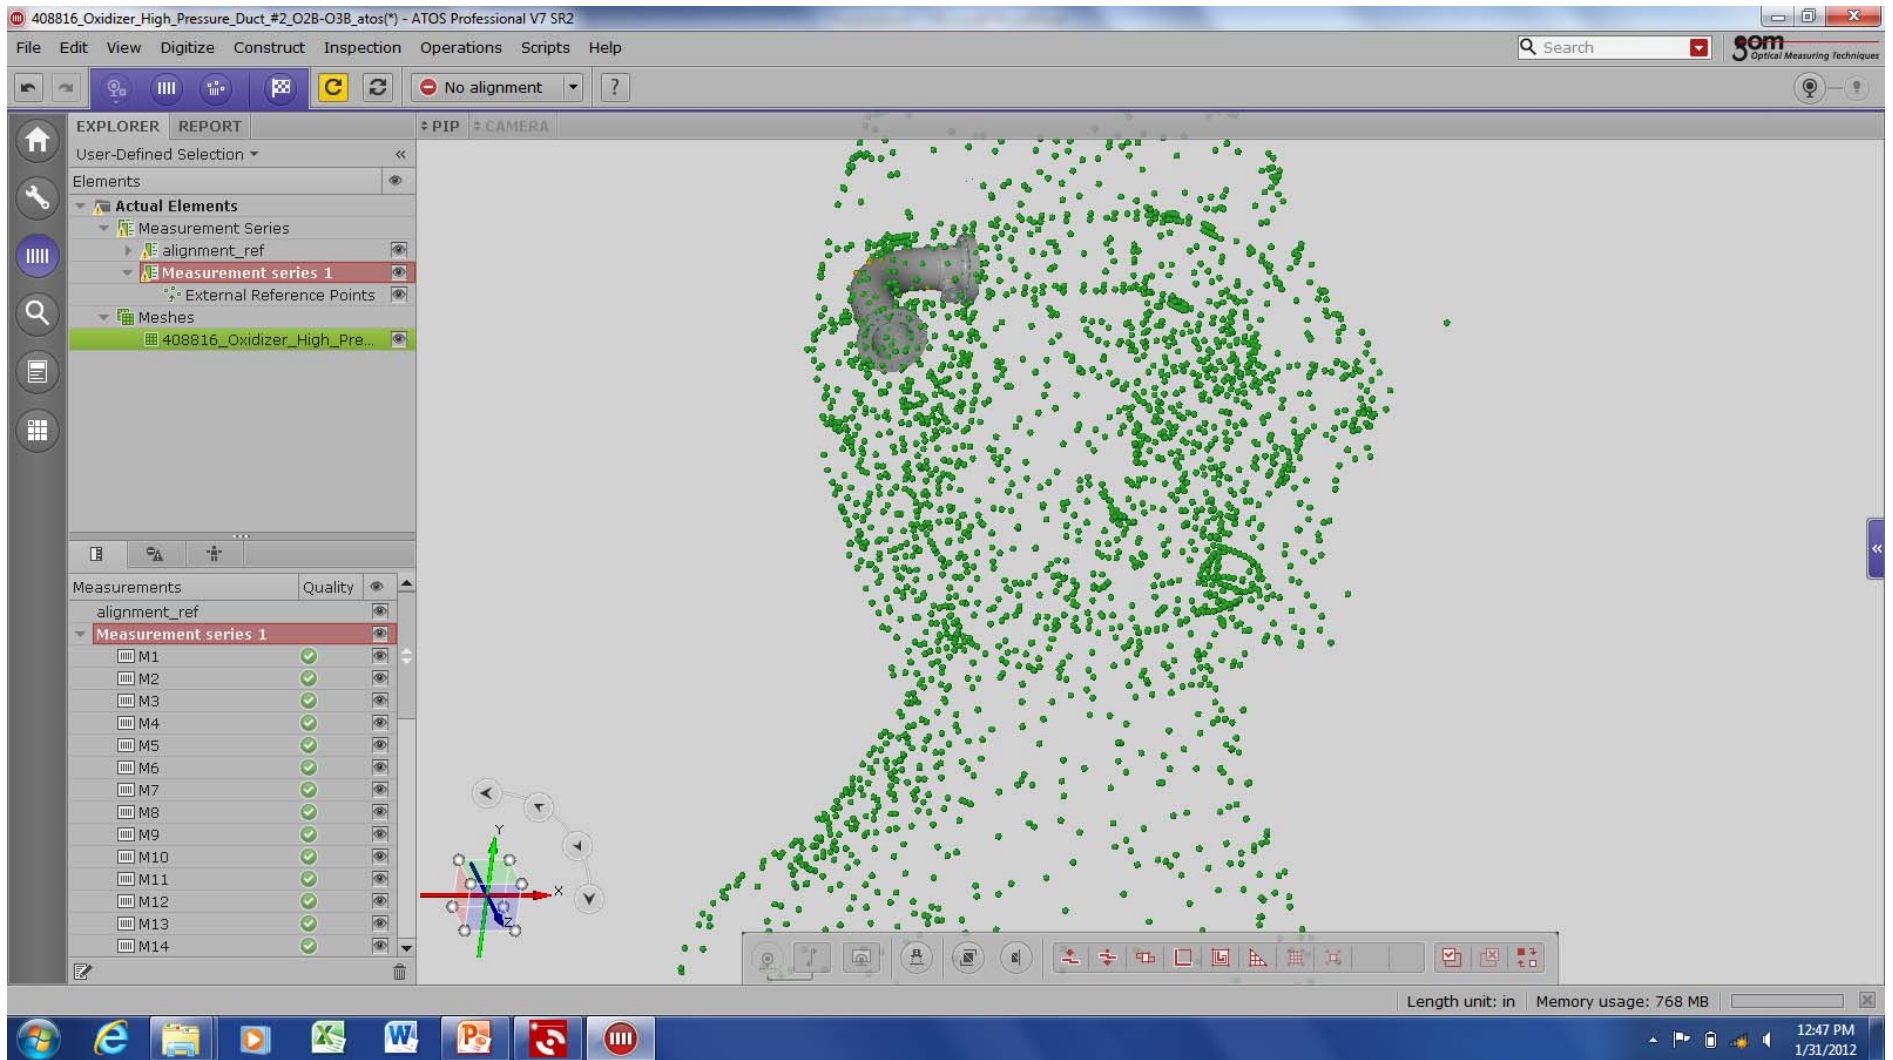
408816_Oxidizer_High_Pressure_Duct_#2_O2B-O3B_atos(*) - ATOS Professional V7 SR2

File Edit View Digitize Construct Inspection Operations Scripts Help

Search

gom Optical Measuring Techniques

No alignment

?

EXPLORER REPORT

PIP CAMERA

User-Defined Selection

Elements

Actual Elements
Measurement Series
alignment_ref
Measurement series 1
External Reference Points
Meshes
408816_Oxidizer_High_Pre...

| Measurements | Quality |
|---|---|
| alignment_ref | |
| Measurement series 1 | |
| M1 | |
| M2 | |
| M3 | |
| M4 | |
| M5 | |
| M6 | |
| M7 | |
| M8 | |
| M9 | |
| M10 | |
| M11 | |
| M12 | |
| M13 | |
| M14 | |

Y
X
Z

Length unit: in Memory usage: 768 MB

12:47 PM
1/31/2012